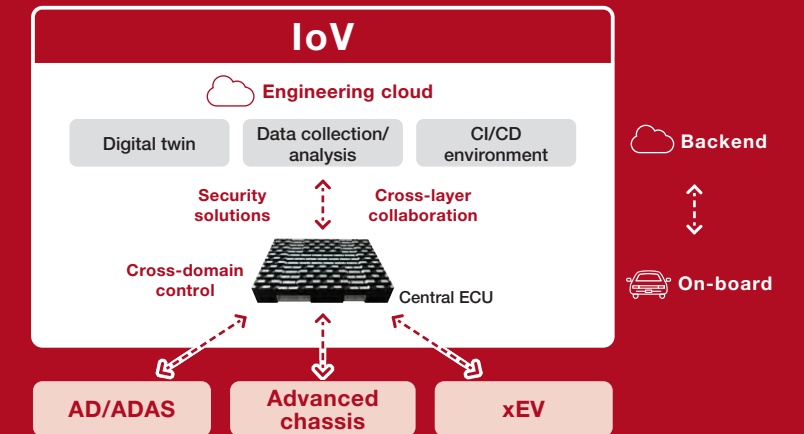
IoV

Engineering cloud

Digital twin

Data collection/ analysis

CI/CD environment

Security solutions

Cross-layer collaboration

Cross-domain control

Central ECU

Backend

On-board

AD/ADAS

Advanced chassis

xEV